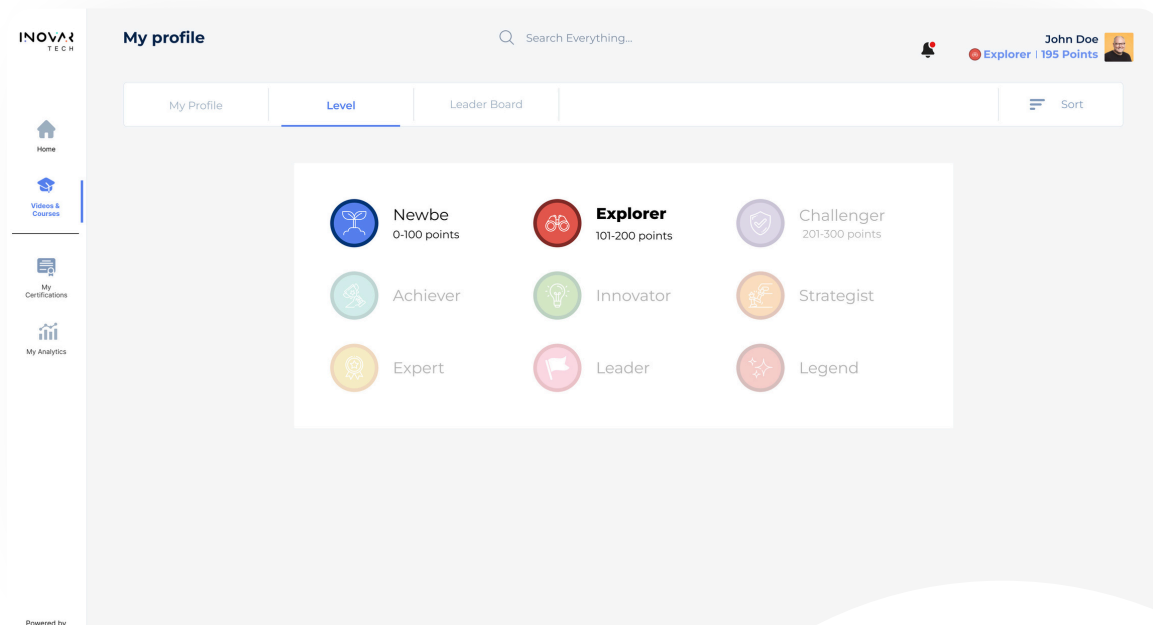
INOVAR TECH

My profile

Search Everything...

John Doe
Explorer | 195 Points

Home

Videos & Courses

My Certifications

My Analytics

Powered by

My Profile

Level

Leader Board

Sort

Newbe
0-100 points

Explorer
101-200 points

Challenger
201-300 points

Achiever

Innovator

Strategist

Expert

Leader

Legend